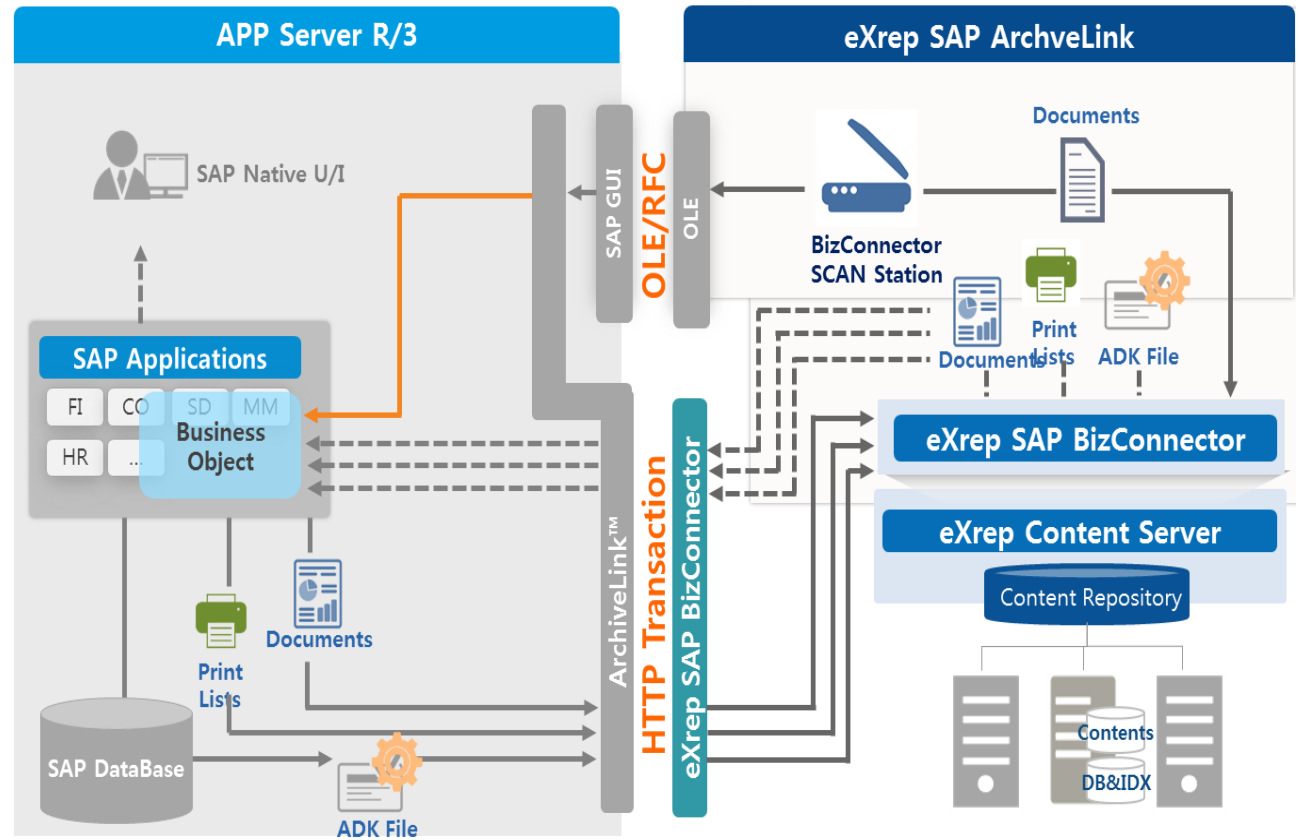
APP Server R/3

eXrep SAP ArchveLink

SAP Native U/I

SAP GUI

OLE/RFC

OLE

Documents

BizConnector SCAN Station

SAP Applications

FI
CO
SD
MM
HR
...

Business Object

Documents

Print Lists

ADK File

eXrep SAP BizConnector

eXrep Content Server

Content Repository

ArchiveLink™

HTTP Transaction

eXrep SAP BizConnector

Print Lists

Documents

SAP DataBase

ADK File

Contents

DB&IDX